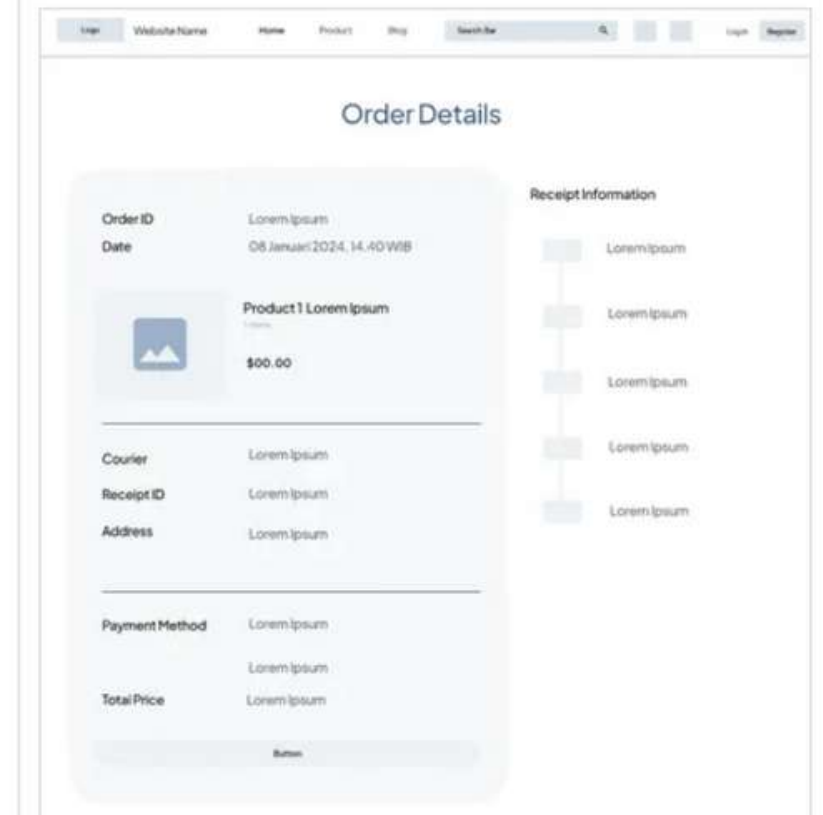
Logo Website Name Home Product Blog Search Bar Login Register

Order Details

Order ID Lorem Ipsum
Date 08 Januari 2024, 14.40 WIB

Product 1 Lorem Ipsum
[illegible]
$00.00

Courier Lorem Ipsum
Receipt ID Lorem Ipsum
Address Lorem Ipsum

Payment Method Lorem Ipsum
Lorem Ipsum
Total Price Lorem Ipsum

Button

Receipt Information

Lorem Ipsum

Lorem Ipsum

Lorem Ipsum

Lorem Ipsum

Lorem Ipsum